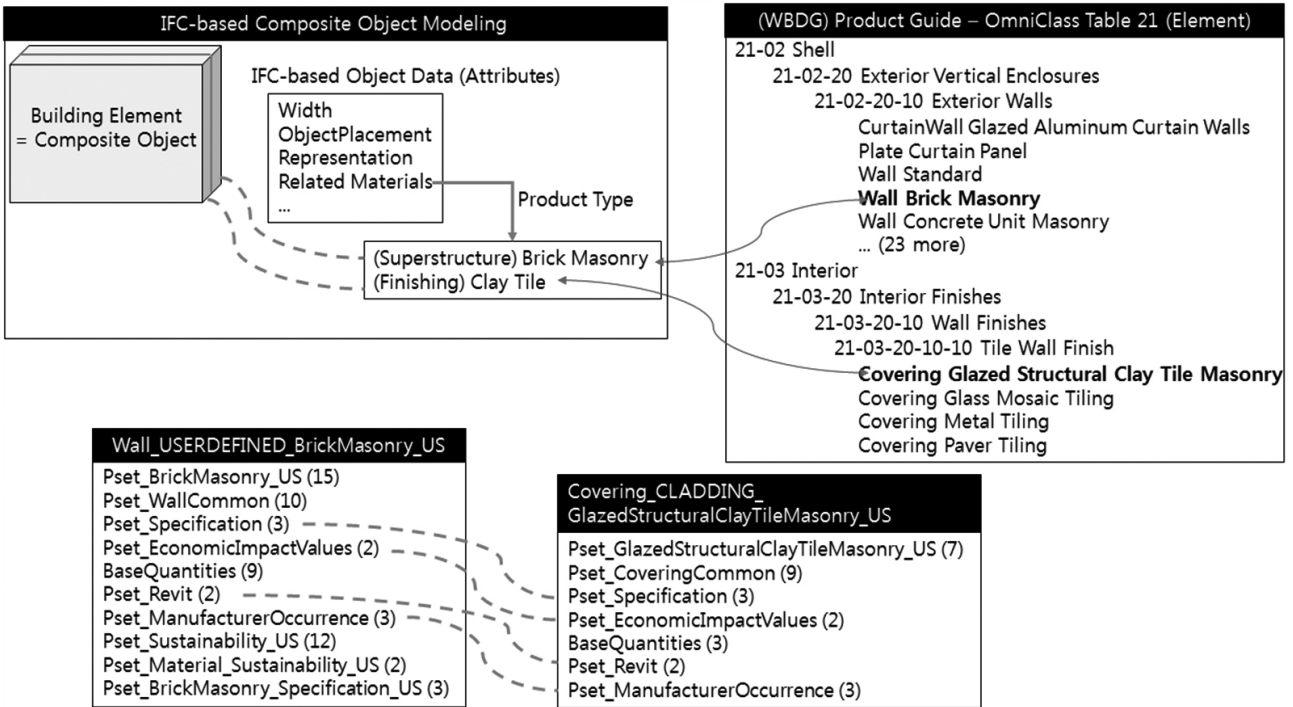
IFC-based Composite Object Modeling

Building Element = Composite Object

IFC-based Object Data (Attributes)

Width
ObjectPlacement
Representation
Related Materials
...

Product Type

(Superstructure) Brick Masonry
(Finishing) Clay Tile

(WBDG) Product Guide – OmniClass Table 21 (Element)

21-02 Shell
21-02-20 Exterior Vertical Enclosures
21-02-20-10 Exterior Walls
CurtainWall Glazed Aluminum Curtain Walls
Plate Curtain Panel
Wall Standard
**Wall Brick Masonry**
Wall Concrete Unit Masonry
... (23 more)
21-03 Interior
21-03-20 Interior Finishes
21-03-20-10 Wall Finishes
21-03-20-10-10 Tile Wall Finish
**Covering Glazed Structural Clay Tile Masonry**
Covering Glass Mosaic Tiling
Covering Metal Tiling
Covering Paver Tiling

Wall_USERDEFINED_BrickMasonry_US

Pset_BrickMasonry_US (15)
Pset_WallCommon (10)
Pset_Specification (3)
Pset_EconomicImpactValues (2)
BaseQuantities (9)
Pset_Revit (2)
Pset_ManufacturerOccurrence (3)
Pset_Sustainability_US (12)
Pset_Material_Sustainability_US (2)
Pset_BrickMasonry_Specification_US (3)

Covering_CLADDING_GlazedStructuralClayTileMasonry_US

Pset_GlazedStructuralClayTileMasonry_US (7)
Pset_CoveringCommon (9)
Pset_Specification (3)
Pset_EconomicImpactValues (2)
BaseQuantities (3)
Pset_Revit (2)
Pset_ManufacturerOccurrence (3)